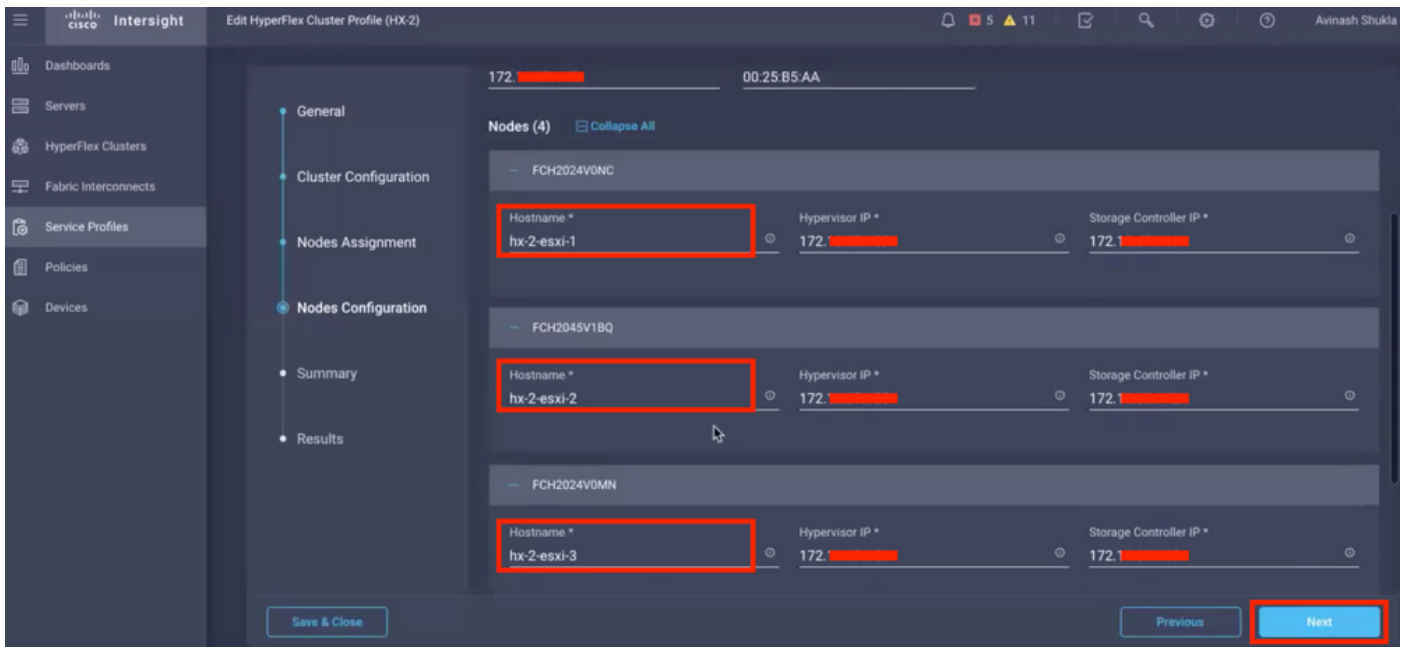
cisco Intersight

Edit HyperFlex Cluster Profile (HX-2)

5 11

Avinash Shukla

Dashboards
Servers
HyperFlex Clusters
Fabric Interconnects
Service Profiles
Policies
Devices

General
Cluster Configuration
Nodes Assignment
Nodes Configuration
Summary
Results

172.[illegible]

00:25:B5:AA

Nodes (4) Collapse All

FCH2024V0NC

Hostname *
hx-2-esxi-1

Hypervisor IP *
172.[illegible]

Storage Controller IP *
172.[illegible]

FCH2045V1BQ

Hostname *
hx-2-esxi-2

Hypervisor IP *
172.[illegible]

Storage Controller IP *
172.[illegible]

FCH2024V0MN

Hostname *
hx-2-esxi-3

Hypervisor IP *
172.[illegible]

Storage Controller IP *
172.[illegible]

Save & Close

Previous

Next